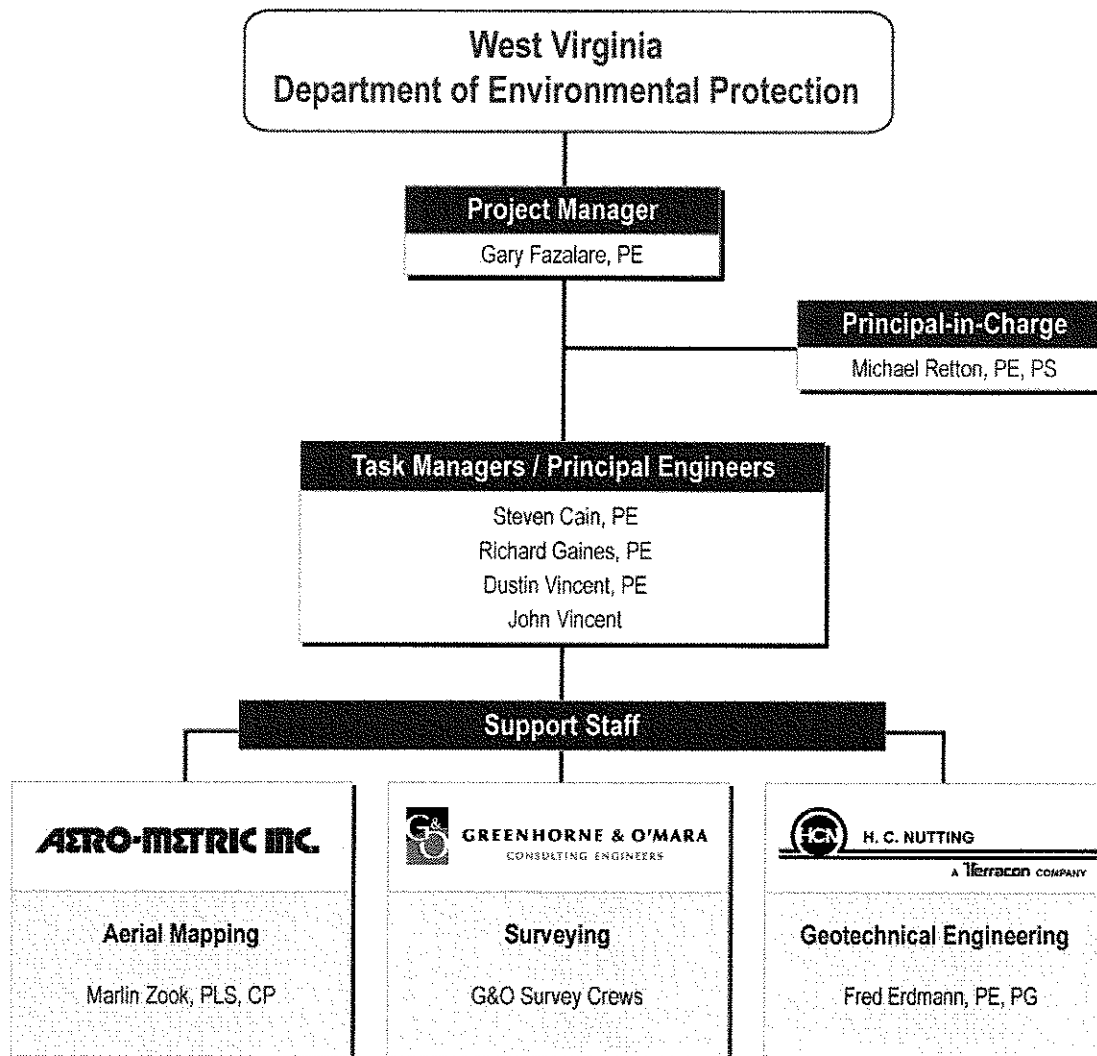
West Virginia
Department of Environmental Protection

Project Manager
Gary Fazalare, PE

Principal-in-Charge
Michael Retton, PE, PS

Task Managers / Principal Engineers
Steven Cain, PE
Richard Gaines, PE
Dustin Vincent, PE
John Vincent

Support Staff

AERO-METRIC INC.
Aerial Mapping
Marlin Zook, PLS, CP

G&O GREENHORNE & O'MARA CONSULTING ENGINEERS
Surveying
G&O Survey Crews

HCN H. C. NUTTING A Terracon COMPANY
Geotechnical Engineering
Fred Erdmann, PE, PG